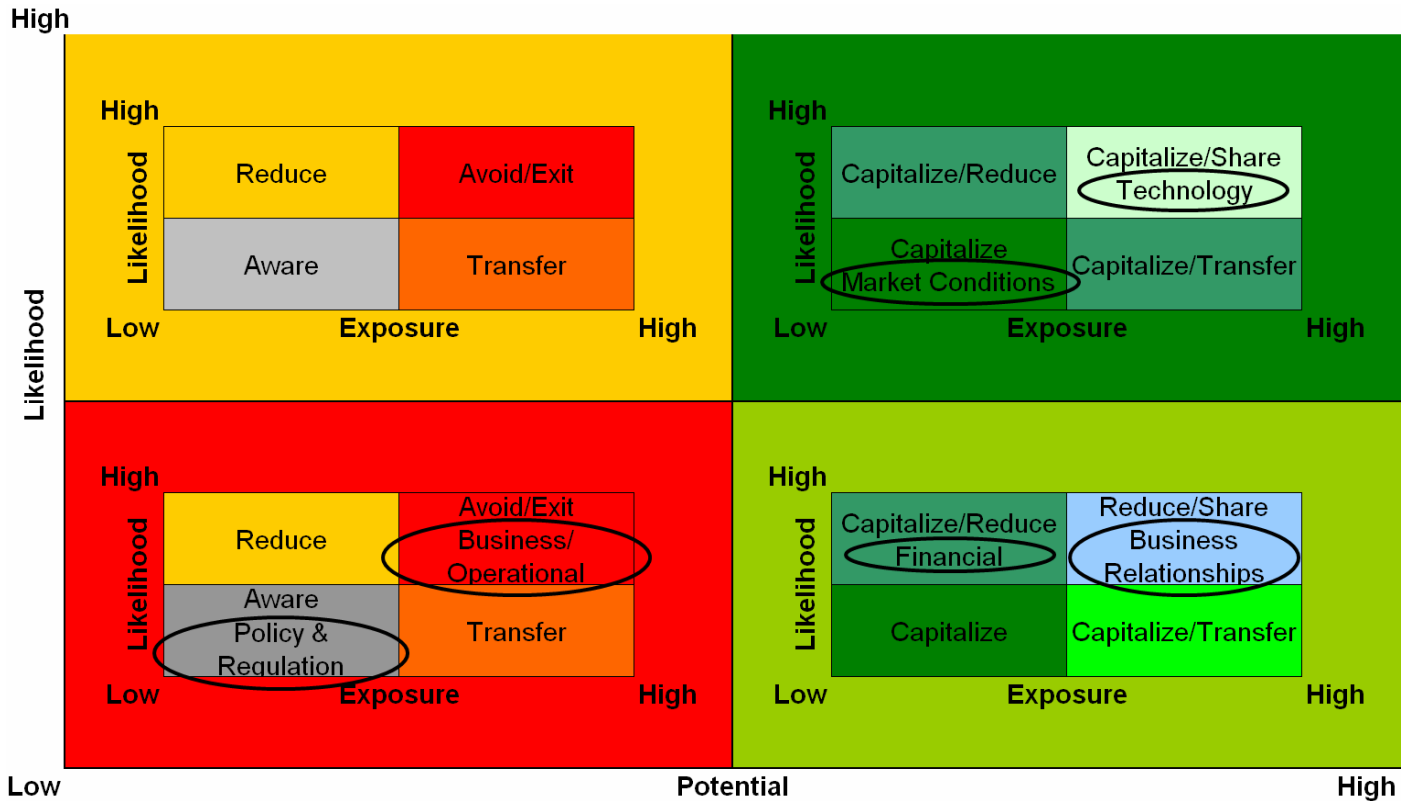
High

Likelihood

High

Likelihood

| Reduce | Avoid/Exit |
|---|---|
| Aware | Transfer |

Low Exposure High

High

Likelihood

| Capitalize/Reduce | Capitalize/Share Technology |
|---|---|
| Capitalize Market Conditions | Capitalize/Transfer |

Low Exposure High

High

Likelihood

| Reduce | Avoid/Exit Business/ Operational |
|---|---|
| Aware Policy & Regulation | Transfer |

Low Exposure High

High

Likelihood

| Capitalize/Reduce Financial | Reduce/Share Business Relationships |
|---|---|
| Capitalize | Capitalize/Transfer |

Low Exposure High

Low Potential High